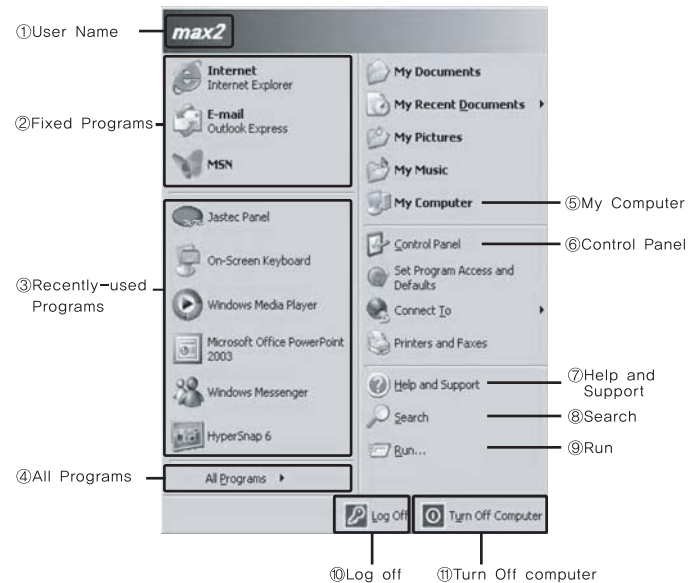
①User Name

max2

②Fixed Programs

Internet
Internet Explorer

E-mail
Outlook Express

MSN

③Recently-used Programs

Jastec Panel

On-Screen Keyboard

Windows Media Player

Microsoft Office PowerPoint 2003

Windows Messenger

HyperSnap 6

④All Programs

All Programs

My Documents

My Recent Documents

My Pictures

My Music

My Computer

⑤My Computer

Control Panel

⑥Control Panel

Set Program Access and Defaults

Connect To

Printers and Faxes

Help and Support

⑦Help and Support

Search

⑧Search

Run...

⑨Run

Log Off

Turn Off Computer

⑩Log off

⑪Turn Off computer